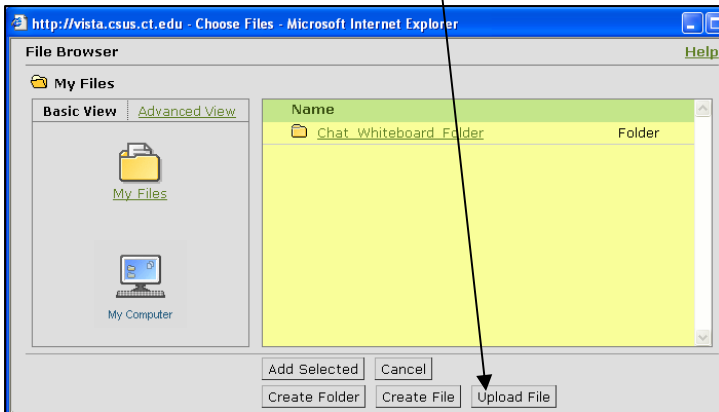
http://vista.csus.ct.edu - Choose Files - Microsoft Internet Explorer

File Browser

Help

My Files

Basic View | Advanced View

My Files

My Computer

| Name | |
|---|---|
| Chat Whiteboard Folder | Folder |

Add Selected  Cancel

Create Folder  Create File  Upload File